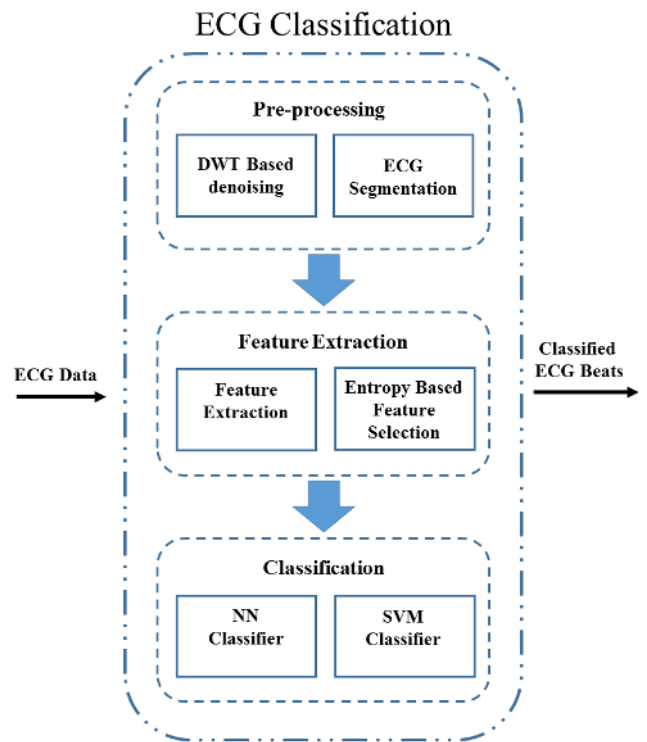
ECG Classification

Pre-processing

DWT Based denoising

ECG Segmentation

ECG Data

Feature Extraction

Feature Extraction

Entropy Based Feature Selection

Classified ECG Beats

Classification

NN Classifier

SVM Classifier